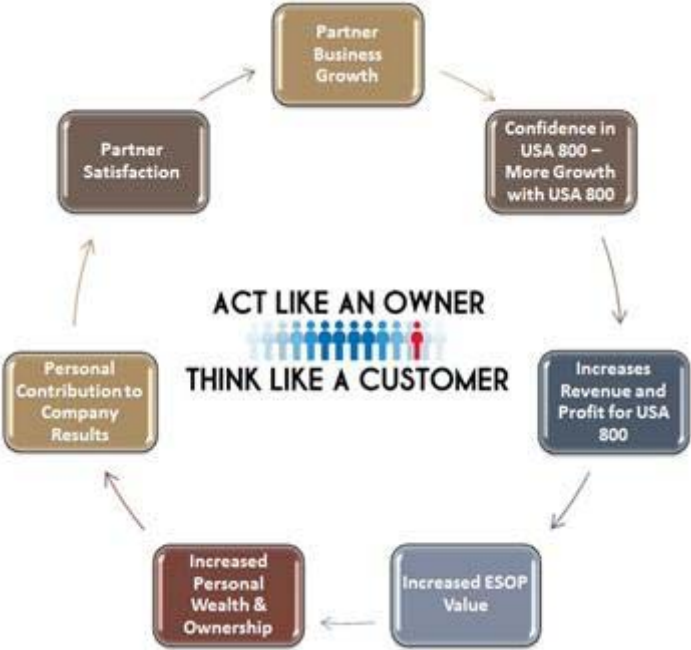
Partner Business Growth

Confidence in USA 800 – More Growth with USA 800

Increases Revenue and Profit for USA 800

Increased ESOP Value

Increased Personal Wealth & Ownership

Personal Contribution to Company Results

Partner Satisfaction

ACT LIKE AN OWNER

THINK LIKE A CUSTOMER